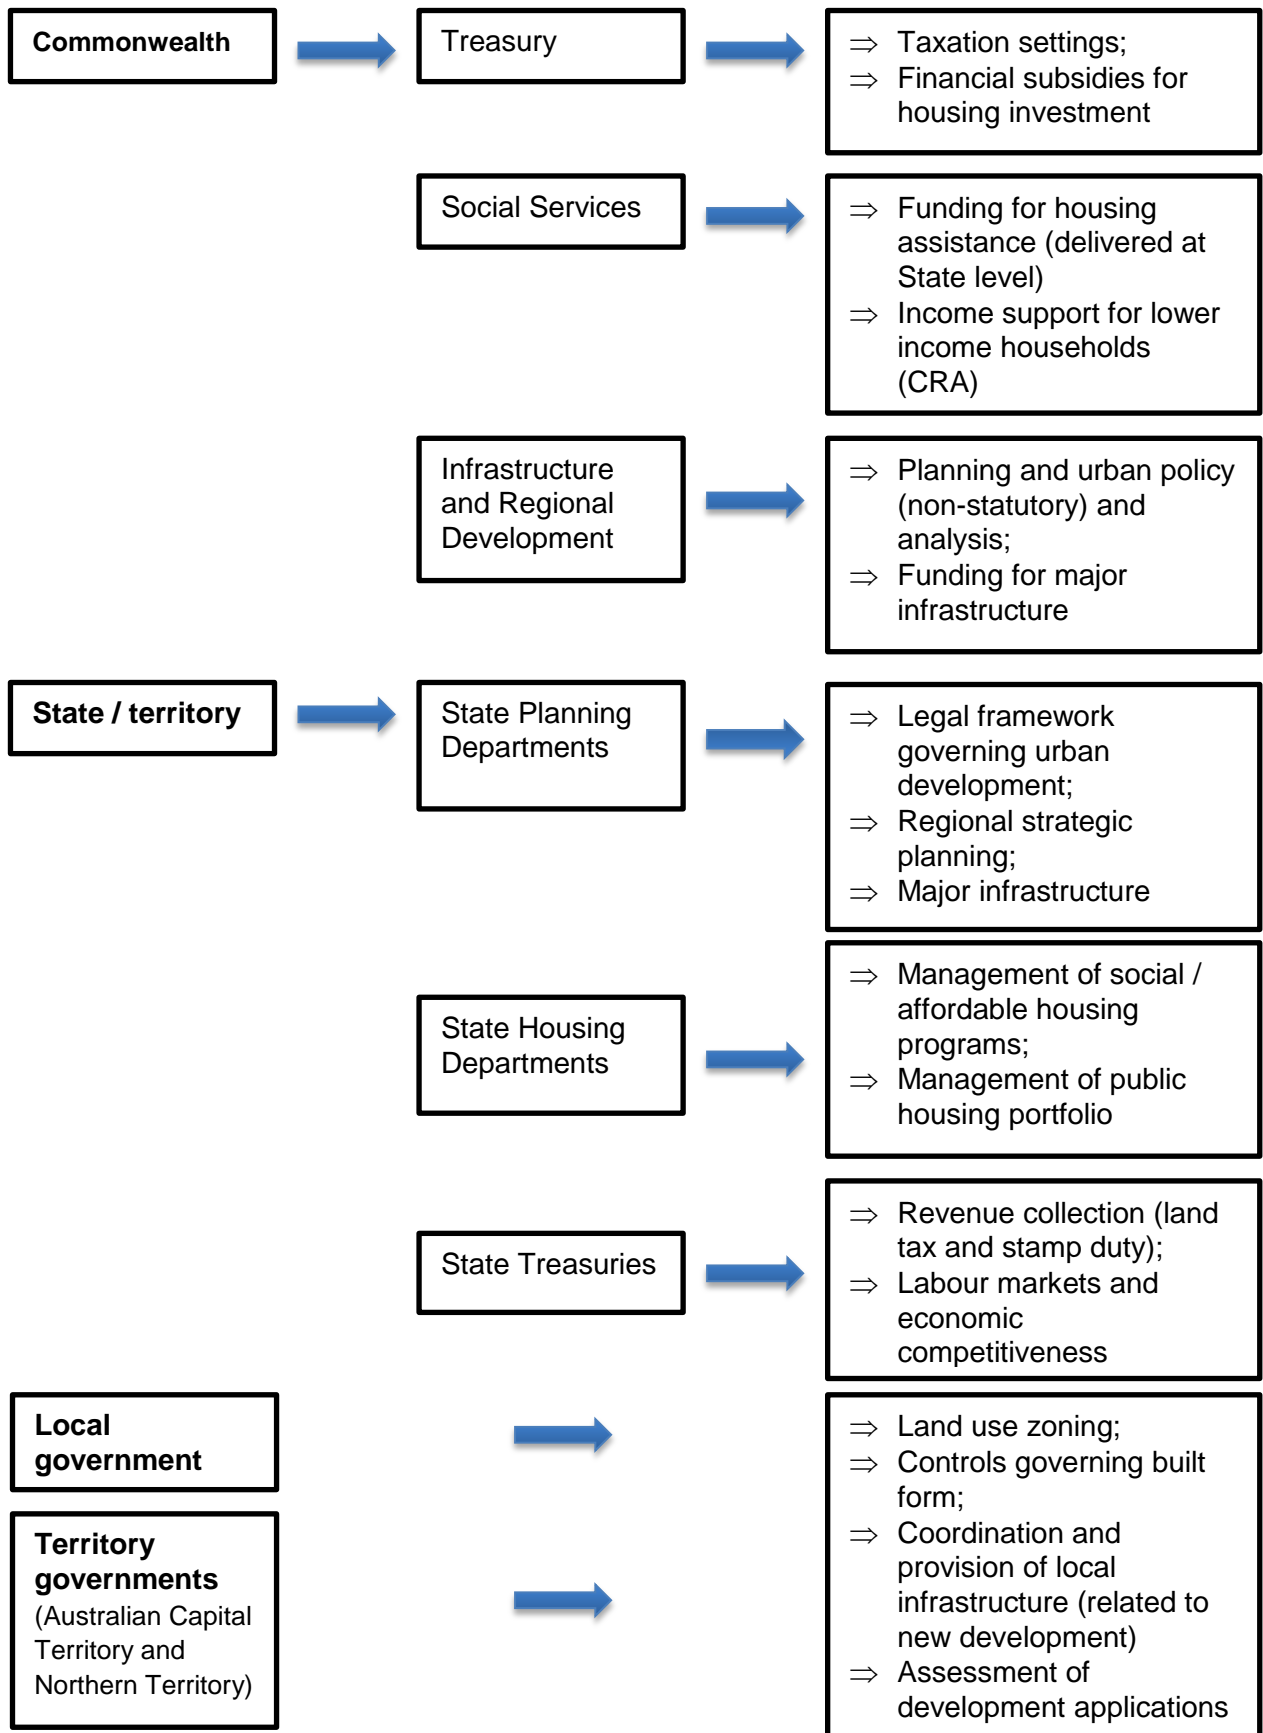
Commonwealth

Treasury

⇒ Taxation settings;
⇒ Financial subsidies for housing investment

Social Services

⇒ Funding for housing assistance (delivered at State level)
⇒ Income support for lower income households (CRA)

Infrastructure and Regional Development

⇒ Planning and urban policy (non-statutory) and analysis;
⇒ Funding for major infrastructure

State / territory

State Planning Departments

⇒ Legal framework governing urban development;
⇒ Regional strategic planning;
⇒ Major infrastructure

State Housing Departments

⇒ Management of social / affordable housing programs;
⇒ Management of public housing portfolio

State Treasuries

⇒ Revenue collection (land tax and stamp duty);
⇒ Labour markets and economic competitiveness

Local government

Territory governments (Australian Capital Territory and Northern Territory)

⇒ Land use zoning;
⇒ Controls governing built form;
⇒ Coordination and provision of local infrastructure (related to new development)
⇒ Assessment of development applications